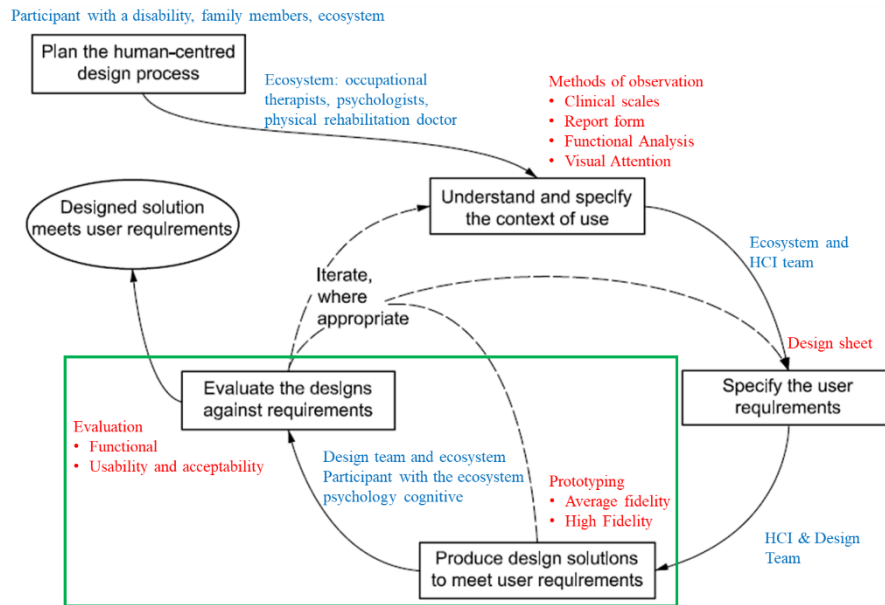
Participant with a disability, family members, ecosystem

Plan the human-centred design process

Ecosystem: occupational therapists, psychologists, physical rehabilitation doctor

Methods of observation
• Clinical scales
• Report form
• Functional Analysis
• Visual Attention

Designed solution meets user requirements

Understand and specify the context of use

Ecosystem and HCI team

Iterate, where appropriate

Design sheet

Evaluate the designs against requirements

Specify the user requirements

Evaluation
• Functional
• Usability and acceptability

Design team and ecosystem
Participant with the ecosystem psychology cognitive

Prototyping
• Average fidelity
• High Fidelity

HCI & Design Team

Produce design solutions to meet user requirements